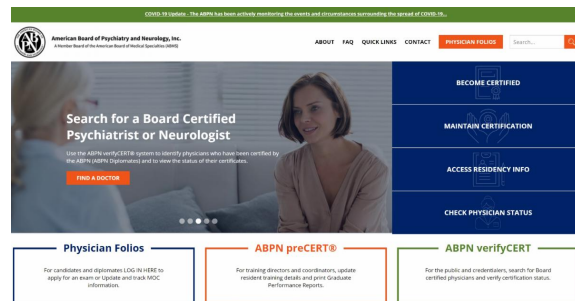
COVID-19 Update - The ABPN has been actively monitoring the events and circumstances surrounding the spread of COVID-19...

American Board of Psychiatry and Neurology, Inc.
A Member Board of the American Board of Medical Specialties (ABMS)

ABOUT FAQ QUICK LINKS CONTACT PHYSICIAN FOLIOS Search...

Search for a Board Certified Psychiatrist or Neurologist

Use the ABPN verifyCERT® system to identify physicians who have been certified by the ABPN (ABPN Diplomates) and to view the status of their certificates.

FIND A DOCTOR

BECOME CERTIFIED

MAINTAIN CERTIFICATION

ACCESS RESIDENCY INFO

CHECK PHYSICIAN STATUS

Physician Folios

For candidates and diplomates LOG-IN HERE to apply for an exam or Update and track MOC information.

ABPN preCERT®

For training directors and coordinators, update resident training details and print Graduate Performance Reports.

ABPN verifyCERT

For the public and credentialers, search for Board certified physicians and verify certification status.